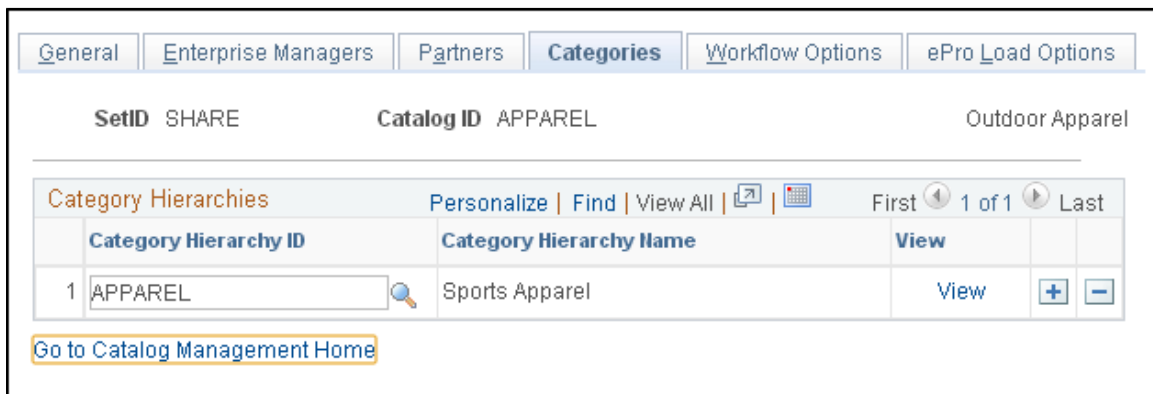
General | Enterprise Managers | Partners | Categories | Workflow Options | ePro Load Options

SetID SHARE Catalog ID APPAREL Outdoor Apparel

Category Hierarchies Personalize | Find | View All | First 1 of 1 Last

| | Category Hierarchy ID | Category Hierarchy Name | View | | |
|---|---|---|---|---|---|
| 1 | APPAREL | Sports Apparel | View | + | − |

Go to Catalog Management Home